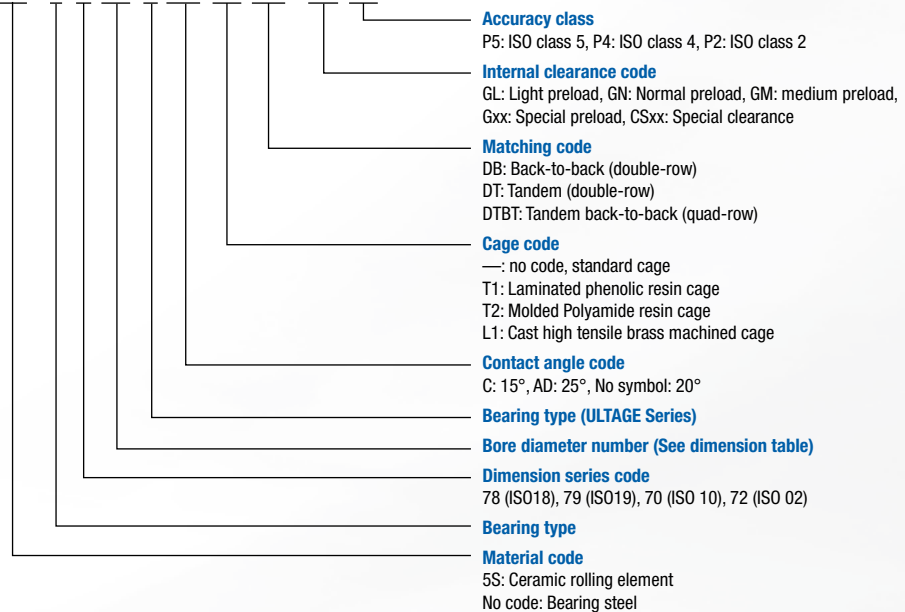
Accuracy class
P5: ISO class 5, P4: ISO class 4, P2: ISO class 2

Internal clearance code
GL: Light preload, GN: Normal preload, GM: medium preload, Gxx: Special preload, CSxx: Special clearance

Matching code
DB: Back-to-back (double-row)
DT: Tandem (double-row)
DTBT: Tandem back-to-back (quad-row)

Cage code
—: no code, standard cage
T1: Laminated phenolic resin cage
T2: Molded Polyamide resin cage
L1: Cast high tensile brass machined cage

Contact angle code
C: 15°, AD: 25°, No symbol: 20°

Bearing type (ULTAGE Series)

Bore diameter number (See dimension table)

Dimension series code
78 (ISO18), 79 (ISO19), 70 (ISO 10), 72 (ISO 02)

Bearing type

Material code
5S: Ceramic rolling element
No code: Bearing steel